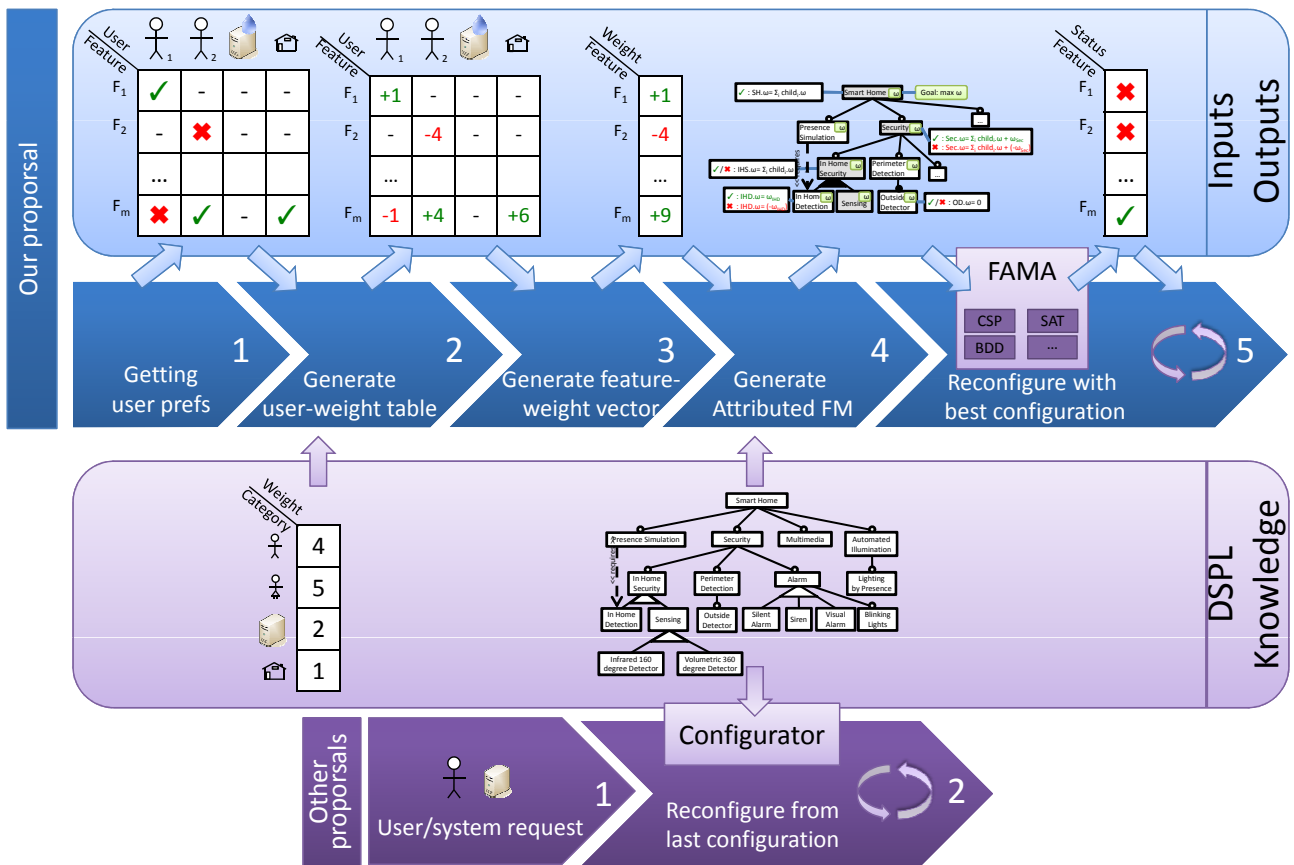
Our proposal

| Feature \ User | 1 | 2 | | |
|---|---|---|---|---|
| $F_1$ | ✓ | - | - | - |
| $F_2$ | - | ✖ | - | - |
| | ... | | | |
| $F_m$ | ✖ | ✓ | - | ✓ |

| Feature \ User | 1 | 2 | | |
|---|---|---|---|---|
| $F_1$ | +1 | - | - | - |
| $F_2$ | - | -4 | - | - |
| | ... | | | |
| $F_m$ | -1 | +4 | - | +6 |

| Feature \ Weight | |
|---|---|
| $F_1$ | +1 |
| $F_2$ | -4 |
| | ... |
| $F_m$ | +9 |

✓ : SH.ω= Σᵢ childᵢ.ω
Smart Home ω
Goal: max ω
Presence Simulation ω
Security ω
✓ : Sec.ω= Σᵢ childᵢ.ω + ω_Sec
✖ : Sec.ω= Σᵢ childᵢ.ω + (-ω_Sec)
✓/✖ : IHS.ω= Σᵢ childᵢ.ω
In Home Security ω
Perimeter Detection ω
✓ : IHD.ω= ω_IHD
✖ : IHD.ω= (-ω_IHD)
In Home Detection
Sensing ω
Outside Detector
✓/✖ : OD.ω= 0

| Feature \ Status | |
|---|---|
| $F_1$ | ✖ |
| $F_2$ | ✖ |
| | ... |
| $F_m$ | ✓ |

Inputs
Outputs

FAMA
CSP
SAT
BDD
...

1 Getting user prefs
2 Generate user-weight table
3 Generate feature-weight vector
4 Generate Attributed FM
5 Reconfigure with best configuration

| Category \ Weight | |
|---|---|
| | 4 |
| | 5 |
| | 2 |
| | 1 |

Smart Home
Presence Simulation
Security
Multimedia
Automated Illumination
<<requires>>
In Home Security
Perimeter Detection
Alarm
Lighting by Presence
In Home Detection
Sensing
Outside Detector
Silent Alarm
Siren
Visual Alarm
Blinking Lights
Infrared 160 degree Detector
Volumetric 360 degree Detector

DSPL
Knowledge

Configurator

Other proposals
1 User/system request
Reconfigure from last configuration 2